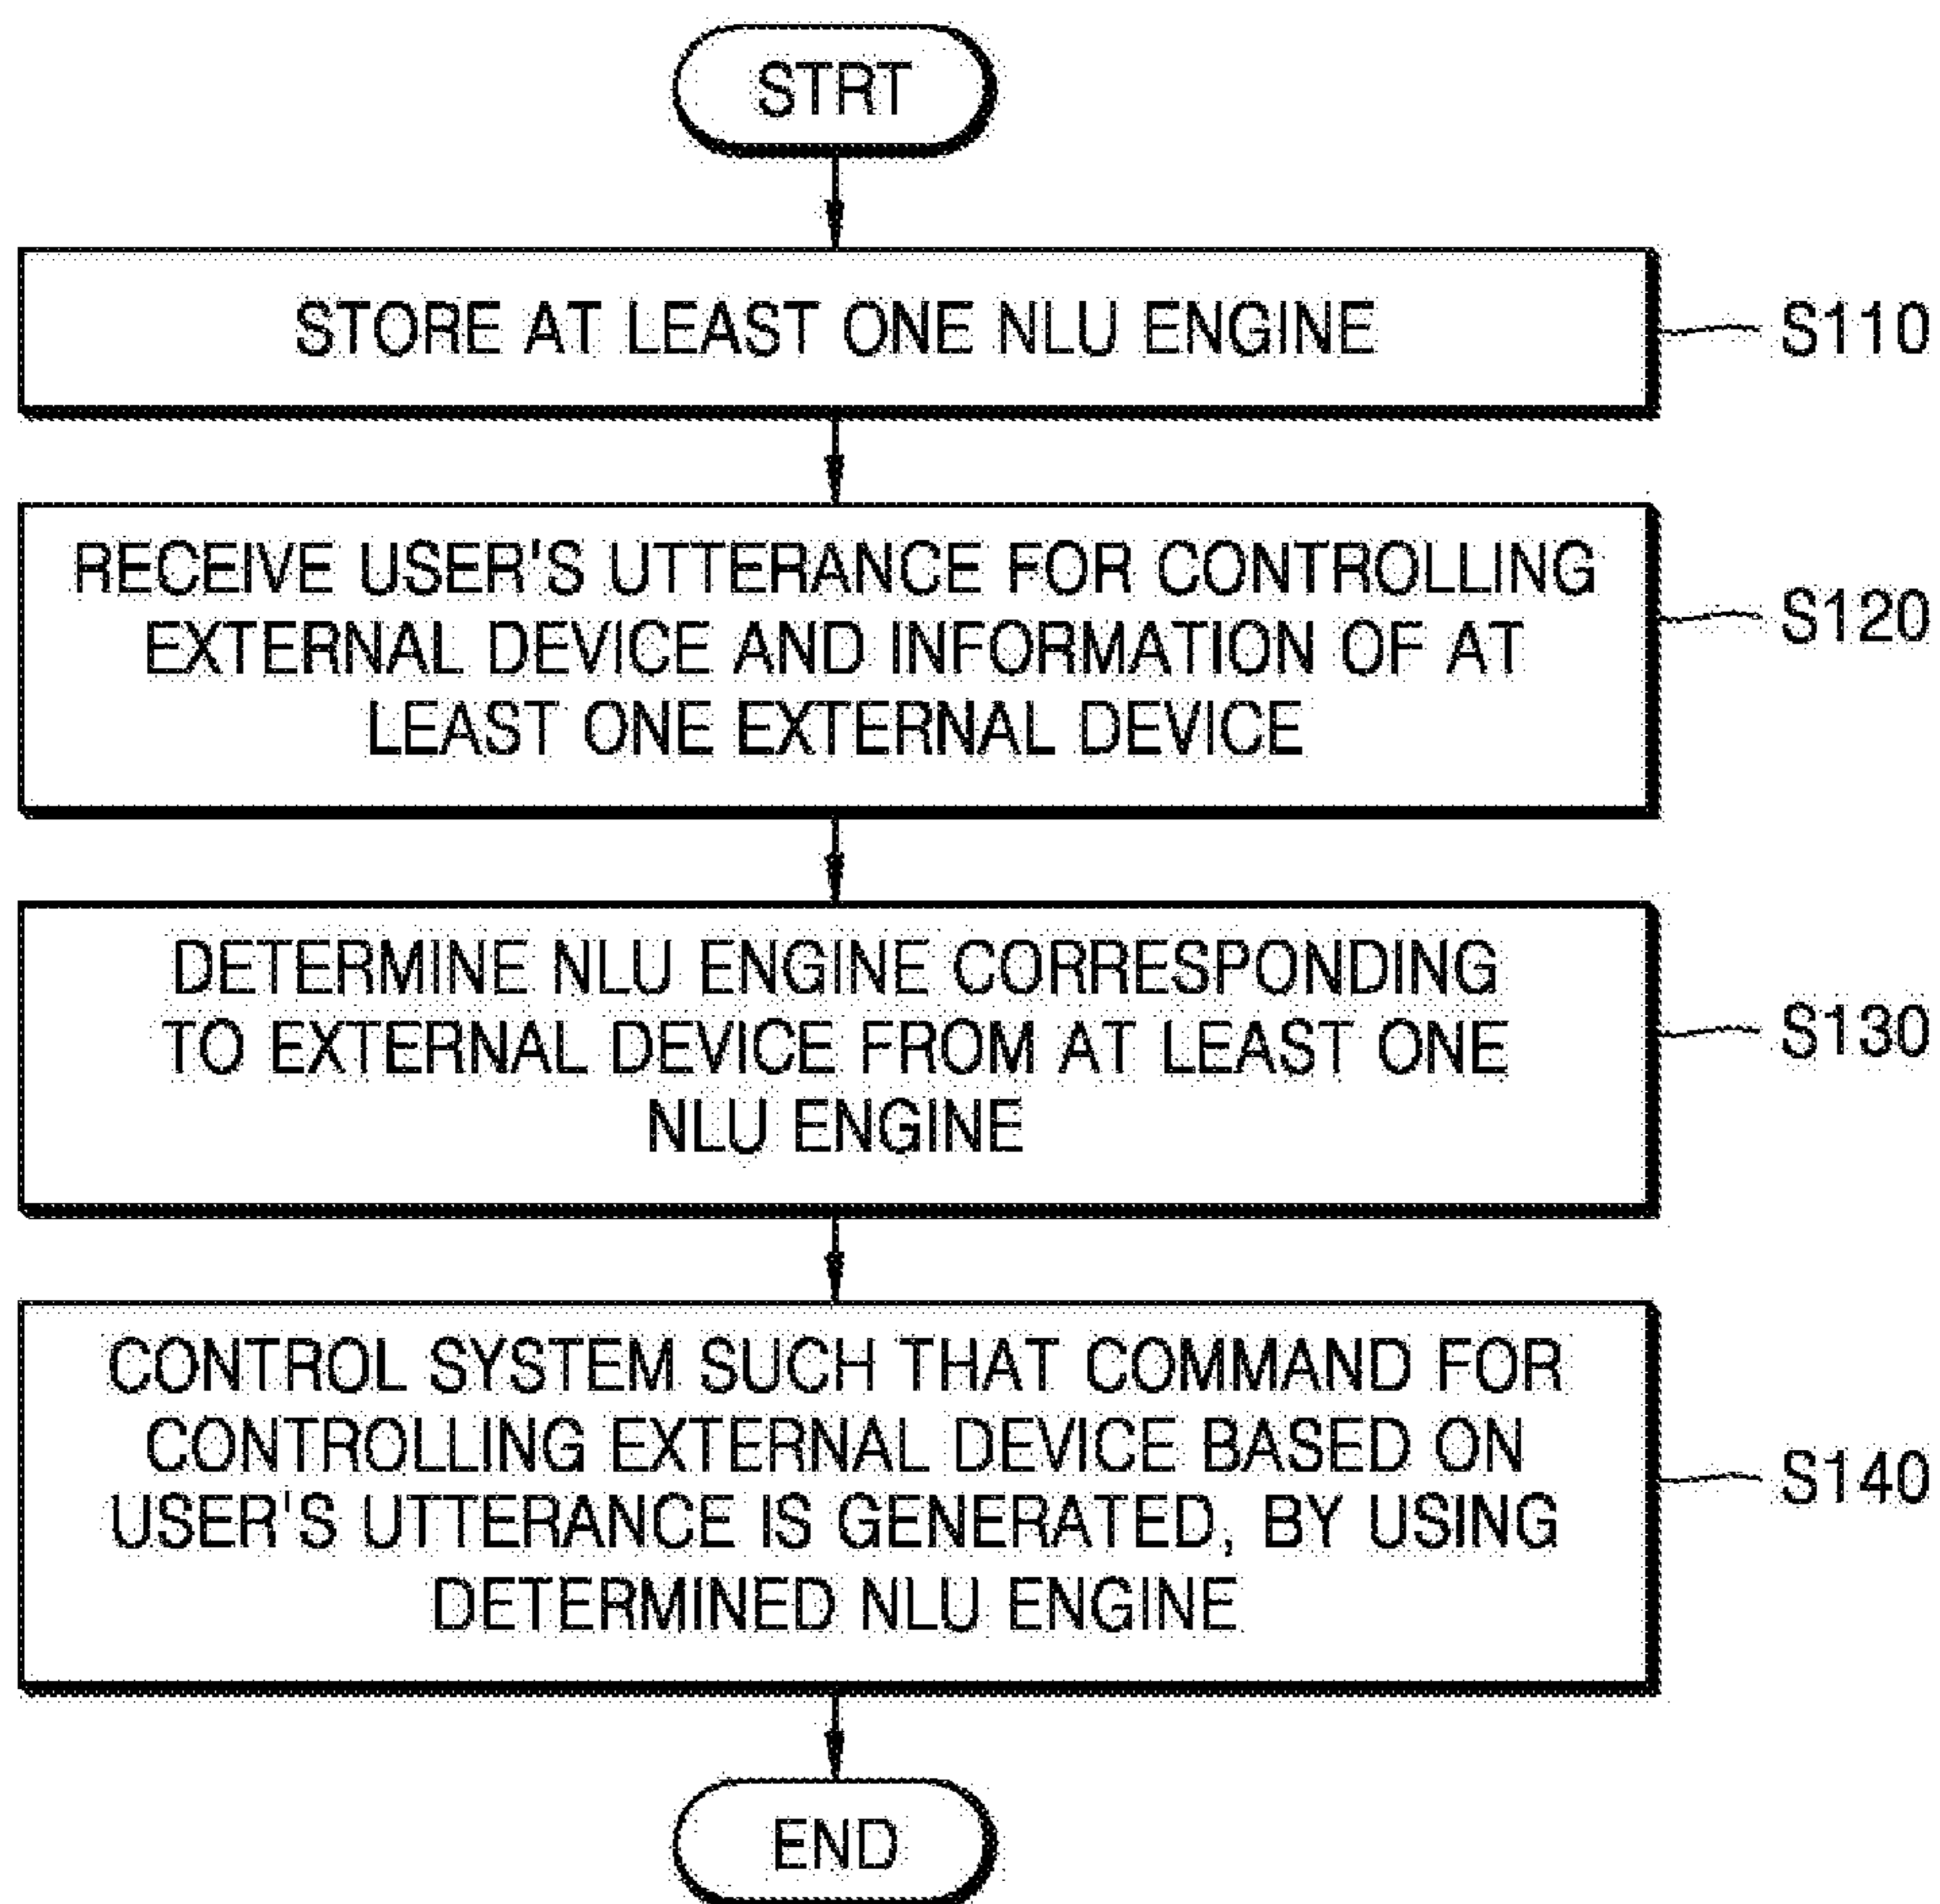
STRT

STORE AT LEAST ONE NLU ENGINE

S110

RECEIVE USER'S UTTERANCE FOR CONTROLLING EXTERNAL DEVICE AND INFORMATION OF AT LEAST ONE EXTERNAL DEVICE

S120

DETERMINE NLU ENGINE CORRESPONDING TO EXTERNAL DEVICE FROM AT LEAST ONE NLU ENGINE

S130

CONTROL SYSTEM SUCH THAT COMMAND FOR CONTROLLING EXTERNAL DEVICE BASED ON USER'S UTTERANCE IS GENERATED, BY USING DETERMINED NLU ENGINE

S140

END